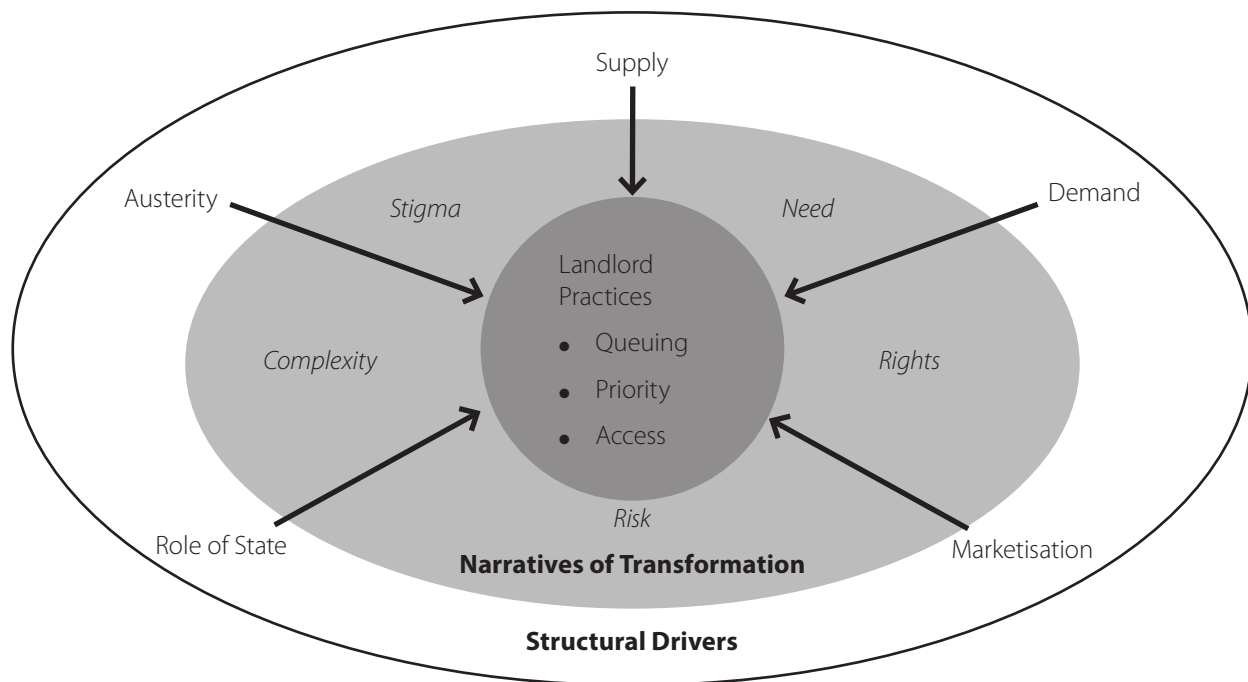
Supply

Austerity

Stigma

Need

Demand

Landlord Practices

- Queuing
- Priority
- Access

Complexity

Rights

Risk

Role of State

Marketisation

**Narratives of Transformation**

**Structural Drivers**